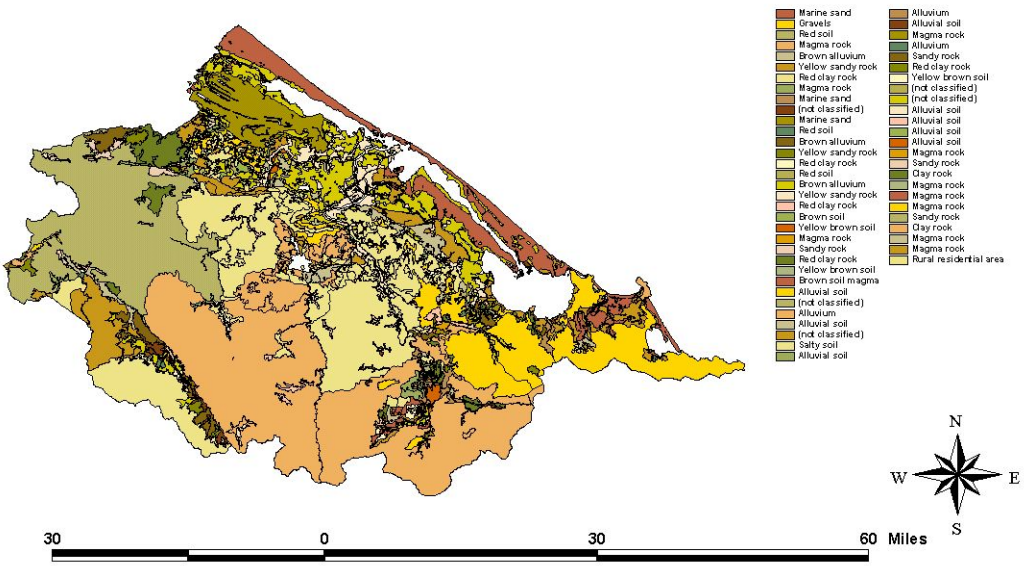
Marine sand
Gravels
Red soil
Magma rock
Brown alluvium
Yellow sandy rock
Red clay rock
Magma rock
Marine sand
(not classified)
Marine sand
Red soil
Brown alluvium
Yellow sandy rock
Red clay rock
Red soil
Brown alluvium
Yellow sandy rock
Red clay rock
Brown soil
Yellow brown soil
Magma rock
Sandy rock
Red clay rock
Yellow brown soil
Brown soil magma
Alluvial soil
(not classified)
Alluvium
Alluvial soil
(not classified)
Salty soil
Alluvial soil

Alluvium
Alluvial soil
Magma rock
Alluvium
Sandy rock
Red clay rock
Yellow brown soil
(not classified)
(not classified)
Alluvial soil
Alluvial soil
Alluvial soil
Alluvial soil
Magma rock
Sandy rock
Clay rock
Magma rock
Magma rock
Magma rock
Sandy rock
Clay rock
Magma rock
Magma rock
Rural residential area

N
W
E
S

30
0
30
60 Miles